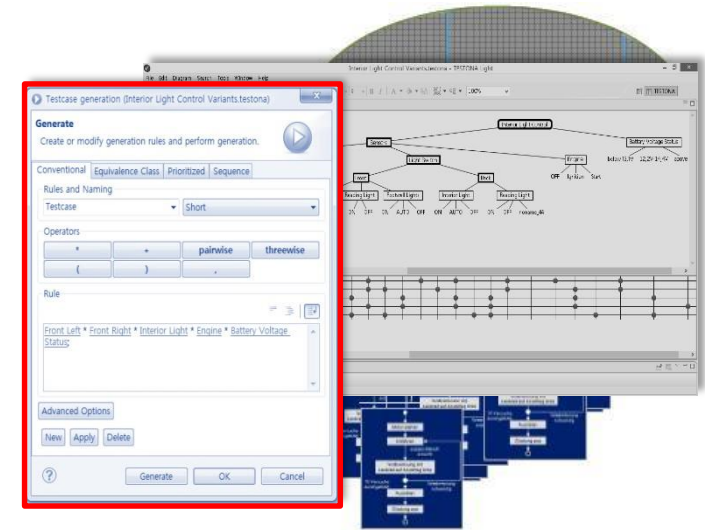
Testcase generation (Interior Light Control Variants.testona)

Generate

Create or modify generation rules and perform generation.

Conventional | Equivalence Class | Prioritized | Sequence

Rules and Naming

Testcase | Short

Operators

* | + | pairwise | threewise

( | ) | ,

Rule

Front Left * Front Right * Interior Light * Engine * Battery Voltage Status;

Advanced Options

New | Apply | Delete

Generate | OK | Cancel

Interior Light Control Variants.testona - TESTONA Light

File Edit Diagram Search Tools Window Help

100%

TESTONA

Interior Light Control

Doors

Battery Voltage Status

Light Switch

Engine

Front

Back

Reading Light

Footwell Light

Interior Light

Reading Light

OFF

ON

OFF

AUTO

OFF

ON

AUTO

OFF

ON

OFF

Below 12.7V

12.7V-14.4V

above

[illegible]

Start

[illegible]